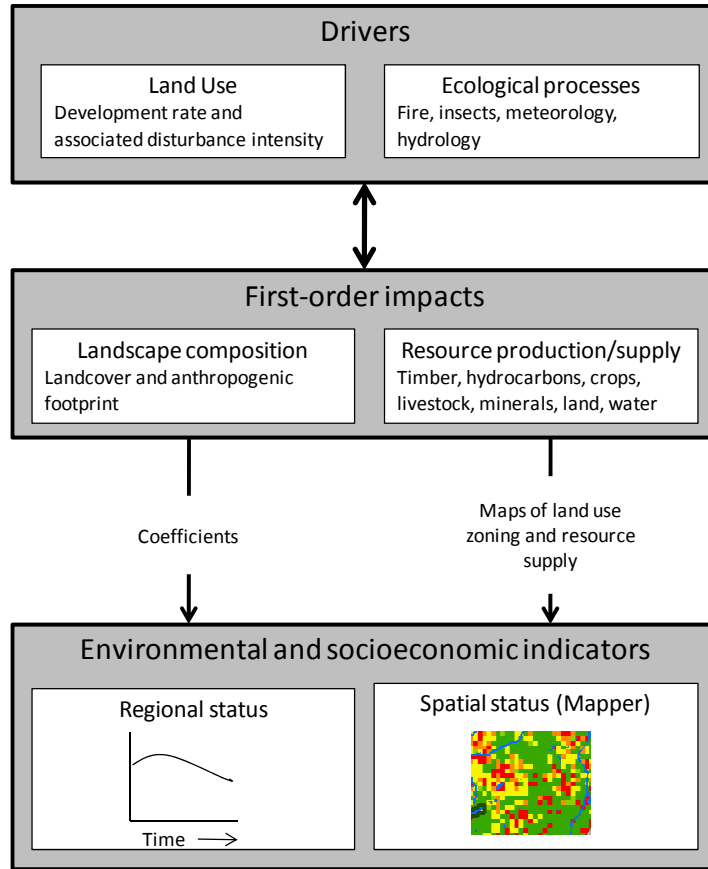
Drivers

Land Use
Development rate and associated disturbance intensity

Ecological processes
Fire, insects, meteorology, hydrology

First-order impacts

Landscape composition
Landcover and anthropogenic footprint

Resource production/supply
Timber, hydrocarbons, crops, livestock, minerals, land, water

Coefficients

Maps of land use zoning and resource supply

Environmental and socioeconomic indicators

Regional status

Time

Spatial status (Mapper)